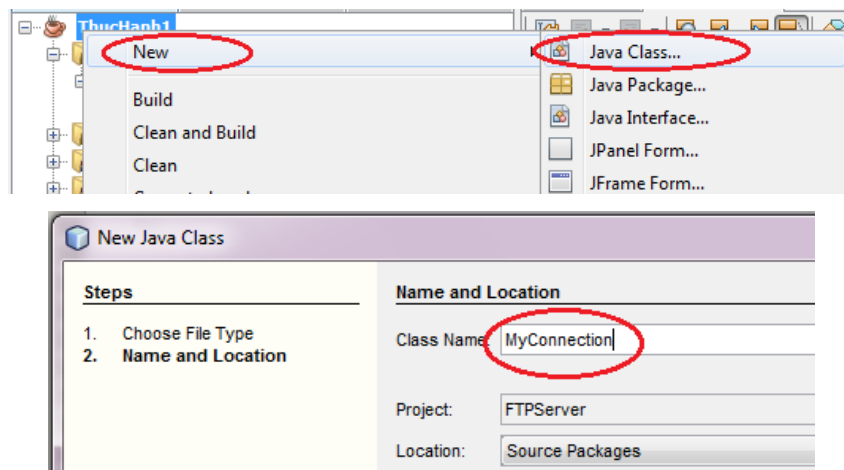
ThucHanh1

New

Build

Clean and Build

Clean

Java Class...

Java Package...

Java Interface...

JPanel Form...

JFrame Form...

New Java Class

Steps

1. Choose File Type
2. Name and Location

Name and Location

Class Name: MyConnection

Project: FTPServer

Location: Source Packages